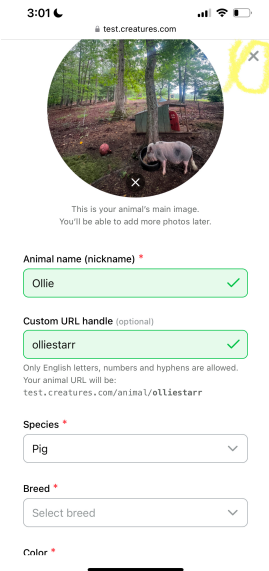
3:01
test.creatures.com

This is your animal's main image. You'll be able to add more photos later.

Animal name (nickname) *

Ollie

Custom URL handle (optional)

olliestarr

Only English letters, numbers and hyphens are allowed. Your animal URL will be: test.creatures.com/animal/olliestarr

Species *

Pig

Breed *

Select breed

Color *